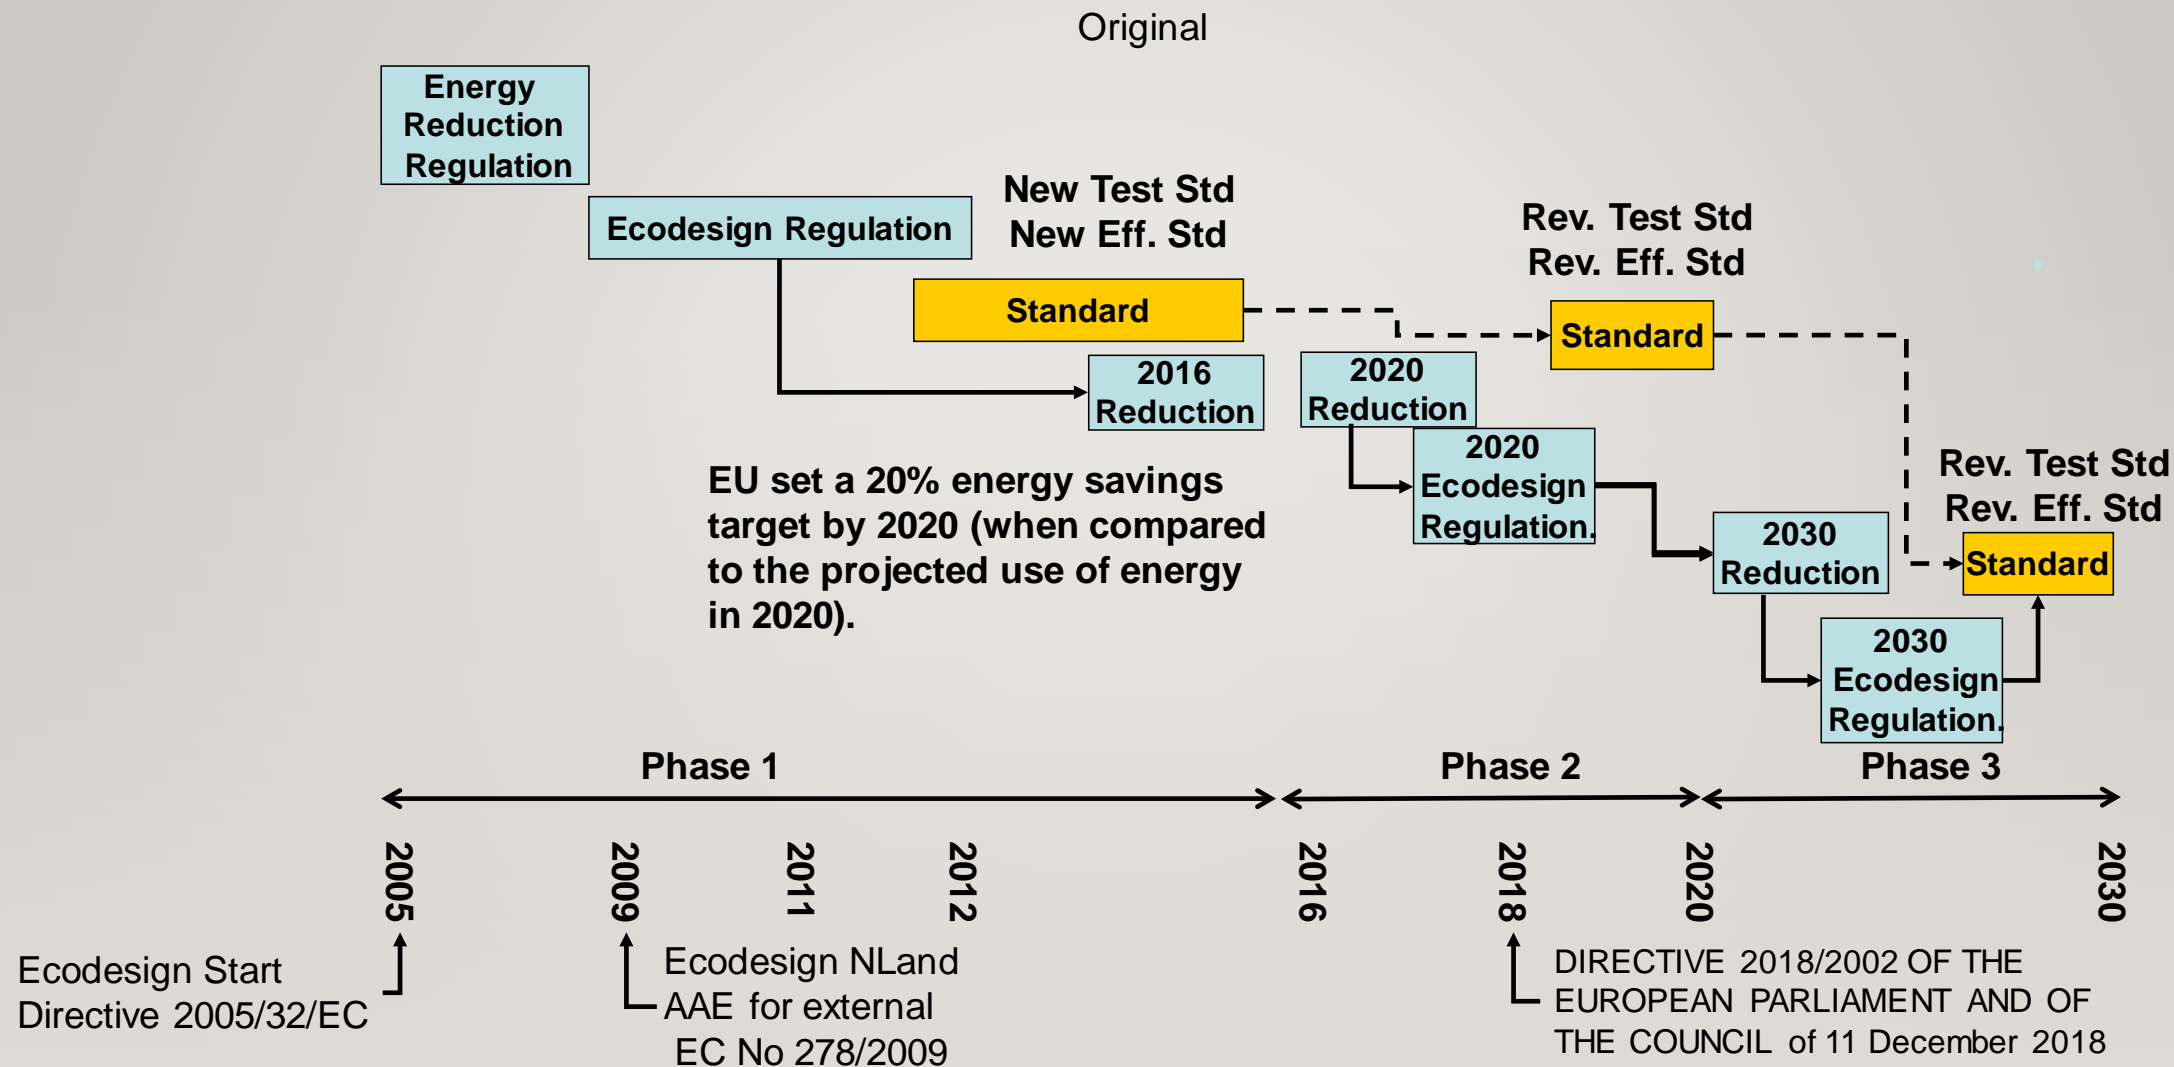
Original

Energy Reduction Regulation

Ecodesign Regulation

New Test Std
New Eff. Std

Standard

2016 Reduction

Rev. Test Std
Rev. Eff. Std

Standard

2020 Reduction

2020 Ecodesign Regulation.

2030 Reduction

Rev. Test Std
Rev. Eff. Std

Standard

2030 Ecodesign Regulation.

EU set a 20% energy savings target by 2020 (when compared to the projected use of energy in 2020).

Phase 1

Phase 2

Phase 3

2005

2009

2011

2012

2016

2018

2020

2030

Ecodesign Start
Directive 2005/32/EC

Ecodesign NLand
AAE for external
EC No 278/2009

DIRECTIVE 2018/2002 OF THE EUROPEAN PARLIAMENT AND OF THE COUNCIL of 11 December 2018